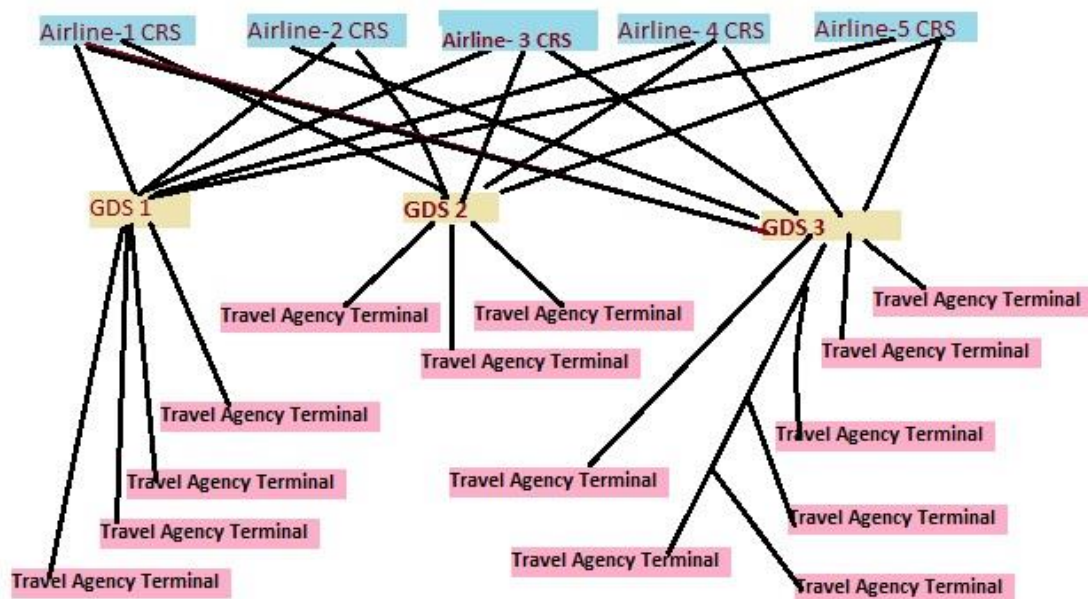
Airline-1 CRS
Airline-2 CRS
Airline- 3 CRS
Airline- 4 CRS
Airline-5 CRS

GDS 1
GDS 2
GDS 3

Travel Agency Terminal
Travel Agency Terminal
Travel Agency Terminal
Travel Agency Terminal
Travel Agency Terminal
Travel Agency Terminal
Travel Agency Terminal
Travel Agency Terminal
Travel Agency Terminal
Travel Agency Terminal
Travel Agency Terminal
Travel Agency Terminal
Travel Agency Terminal
Travel Agency Terminal
Travel Agency Terminal